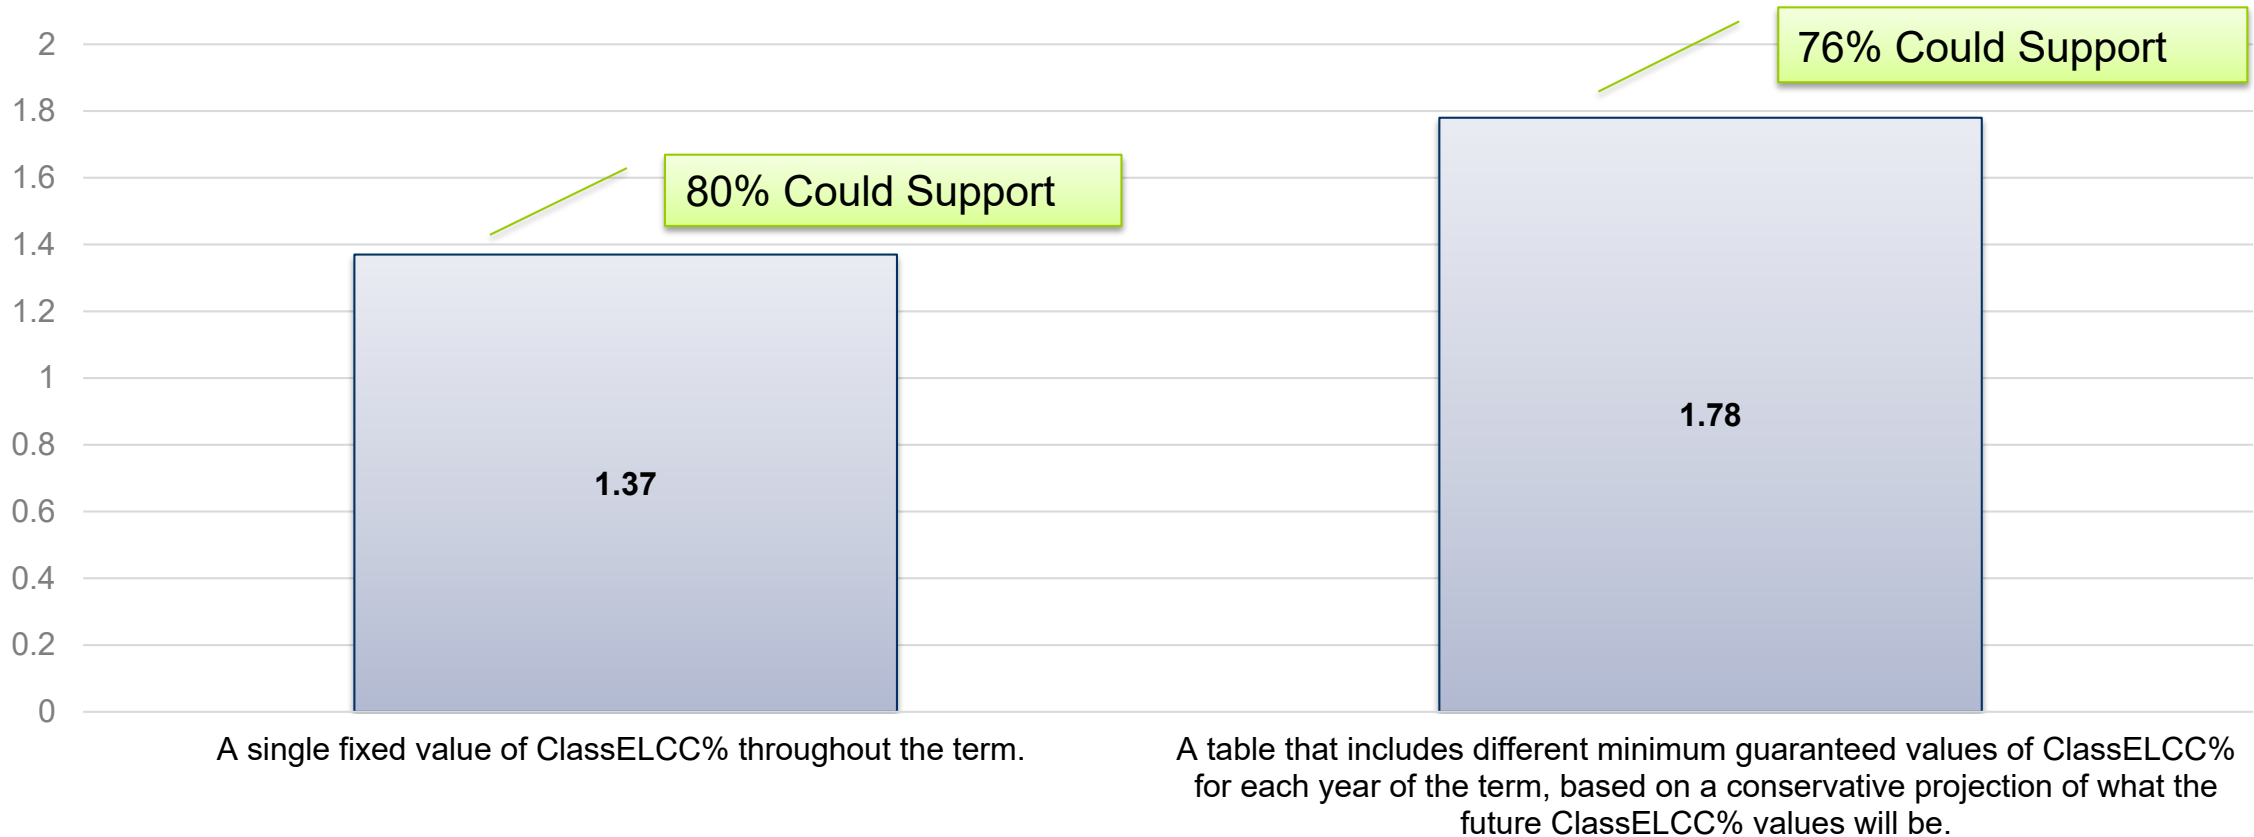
2
1.8
1.6
1.4
1.2
1
0.8
0.6
0.4
0.2
0

76% Could Support

80% Could Support

1.37

1.78

A single fixed value of ClassELCC% throughout the term.

A table that includes different minimum guaranteed values of ClassELCC% for each year of the term, based on a conservative projection of what the future ClassELCC% values will be.